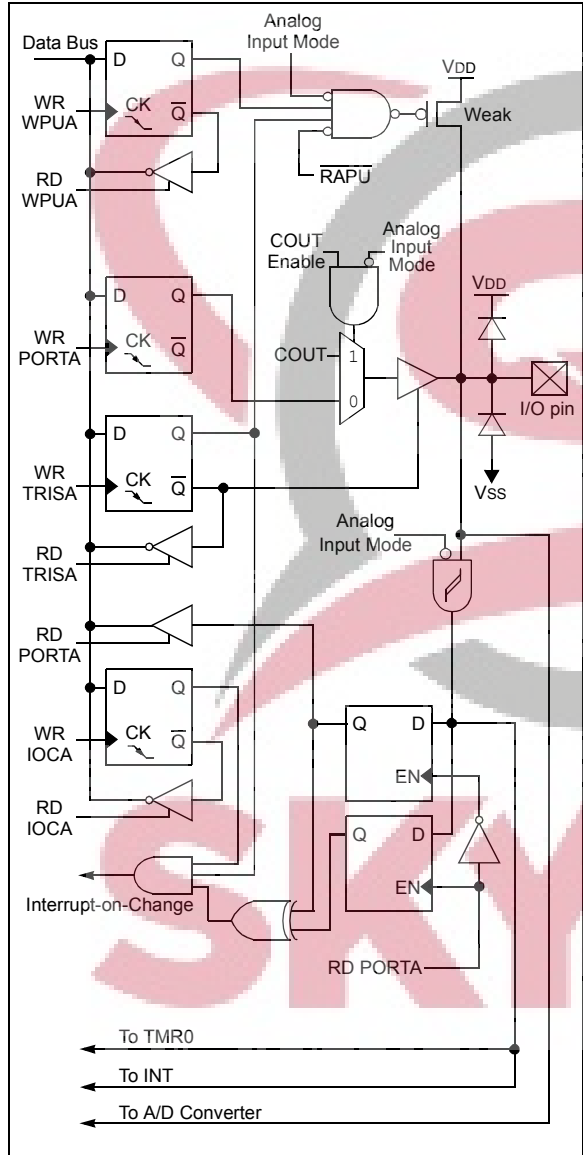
Analog Input Mode

Data Bus

D Q

WR WPUA

CK $\overline{Q}$

VDD

Weak

RD WPUA

$\overline{RAPU}$

COUT Enable

Analog Input Mode

D Q

WR PORTA

CK $\overline{Q}$

VDD

COUT

1

0

I/O pin

D Q

WR TRISA

CK $\overline{Q}$

VSS

RD TRISA

Analog Input Mode

RD PORTA

D Q

WR IOCA

CK $\overline{Q}$

Q D

EN

RD IOCA

Q D

Interrupt-on-Change

EN

RD PORTA

To TMR0

To INT

To A/D Converter

SKY